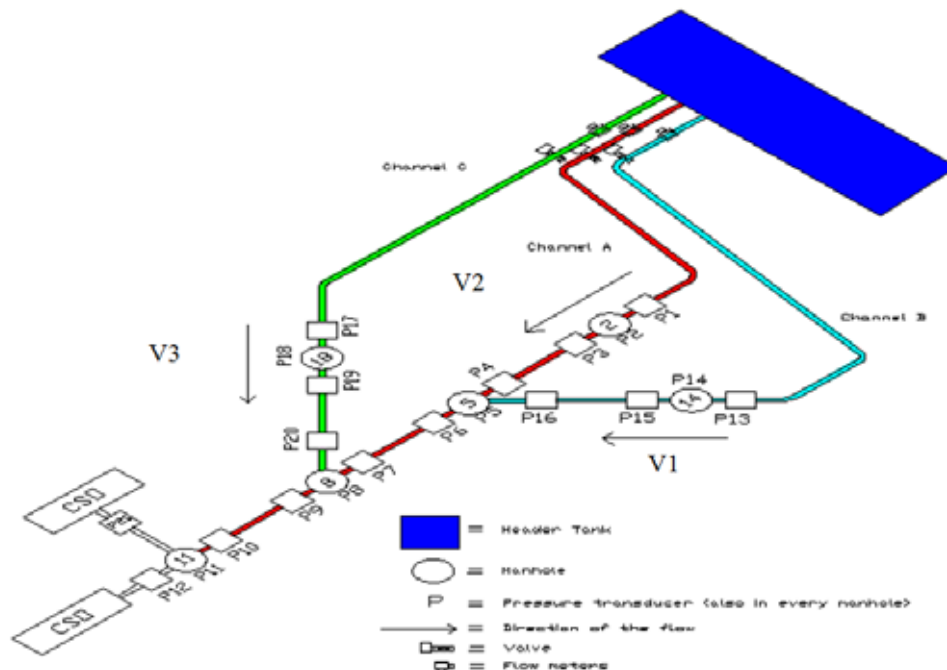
Channel C

Channel A

V2

Channel B

V3

P18
10
P17
P19
P20

2
P2
P1
P3
P4
5
P5
P6
P7
8
P8
P9
P10
11
P11
P12

P14
14
P16
P15
P13

V1

CSO

CSO

= Header Tank
= Manhole
P = Pressure transducer (also in every manhole)
= Direction of the flow
= Valve
= Flow meters